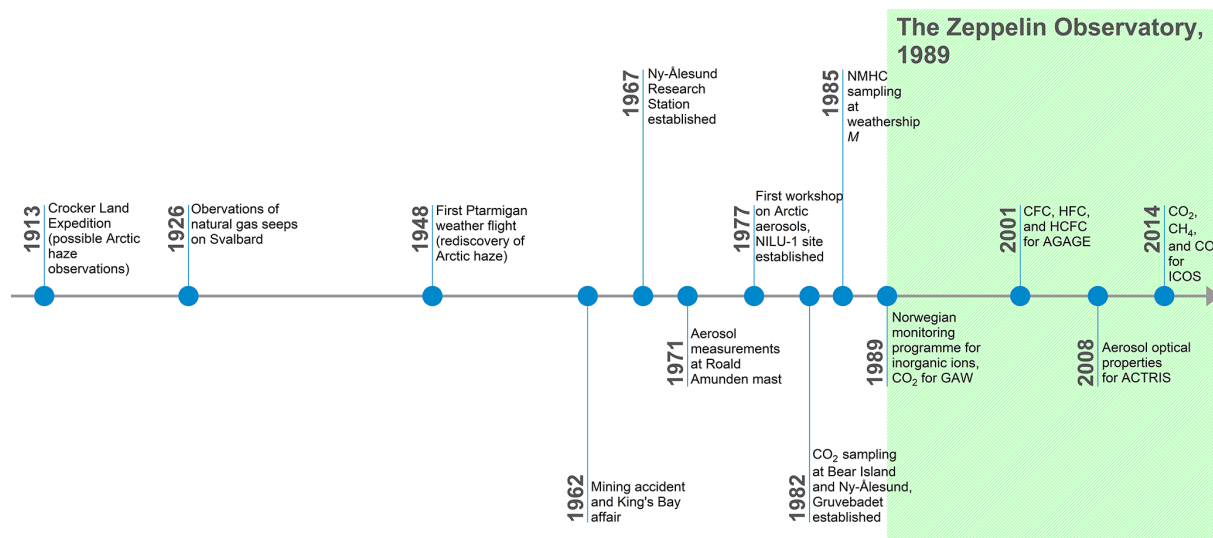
The Zeppelin Observatory, 1989

1913 Crocker Land Expedition (possible Arctic haze observations)

1926 Observations of natural gas seeps on Svalbard

1948 First Ptarmigan weather flight (rediscovery of Arctic haze)

1962 Mining accident and King's Bay affair

1967 Ny-Ålesund Research Station established

1971 Aerosol measurements at Roald Amunden mast

1977 First workshop on Arctic aerosols, NILU-1 site established

1982 $CO_2$ sampling at Bear Island and Ny-Ålesund, Gruvebadet established

1985 NMHC sampling at weathership *M*

1989 Norwegian monitoring programme for inorganic ions, $CO_2$ for GAW

2001 CFC, HFC, and HCFC for AGAGE

2008 Aerosol optical properties for ACTRIS

2014 $CO_2$, $CH_4$, and CO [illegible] for ICOS